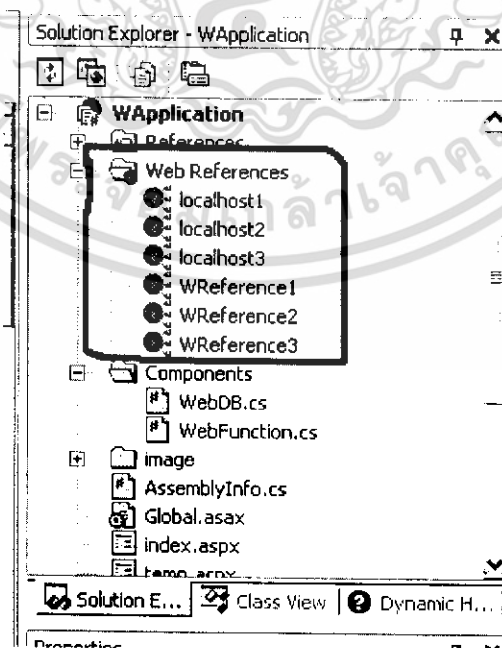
Solution Explorer - WApplication

WApplication
References
Web References
localhost1
localhost2
localhost3
WReference1
WReference2
WReference3
Components
WebDB.cs
WebFunction.cs
image
AssemblyInfo.cs
Global.asax
index.aspx
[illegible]

Solution E... | Class View | Dynamic H...

Properties